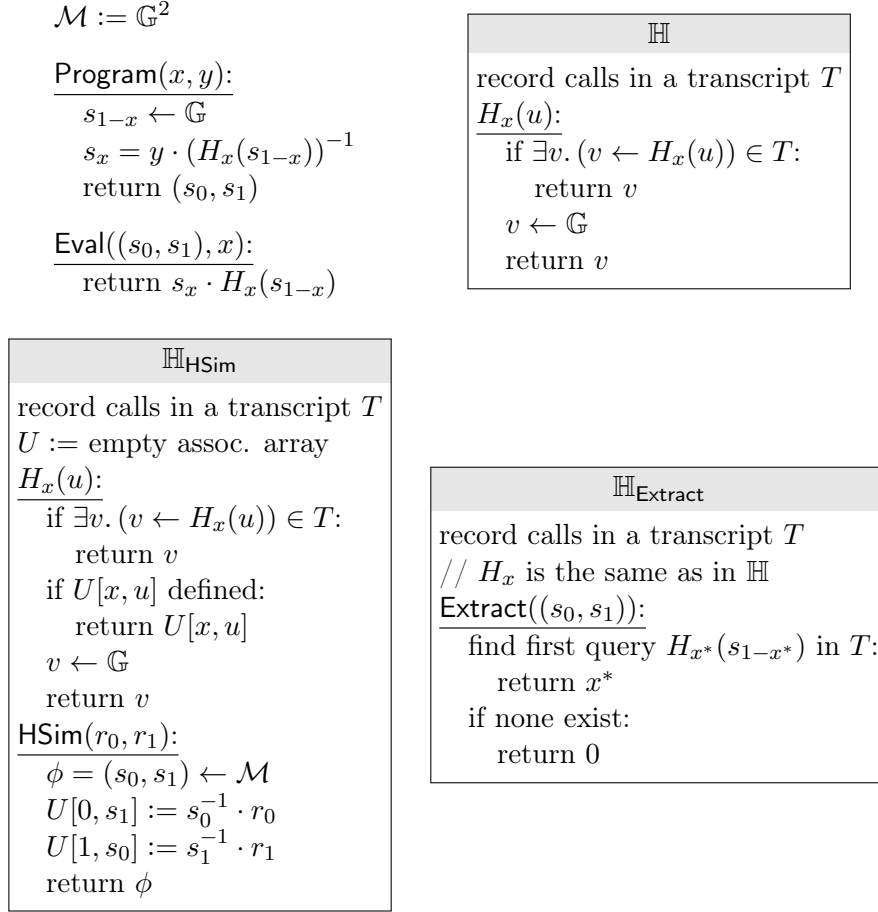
$\mathcal{M} := \mathbb{G}^2$

$\mathsf{Program}(x, y)$:
$s_{1-x} \leftarrow \mathbb{G}$
$s_x = y \cdot (H_x(s_{1-x}))^{-1}$
return $(s_0, s_1)$

$\mathsf{Eval}((s_0, s_1), x)$:
return $s_x \cdot H_x(s_{1-x})$

$\mathbb{H}$

record calls in a transcript $T$
$H_x(u)$:
if $\exists v. (v \leftarrow H_x(u)) \in T$:
return $v$
$v \leftarrow \mathbb{G}$
return $v$

$\mathbb{H}_{\mathsf{HSim}}$

record calls in a transcript $T$
$U :=$ empty assoc. array
$H_x(u)$:
if $\exists v. (v \leftarrow H_x(u)) \in T$:
return $v$
if $U[x, u]$ defined:
return $U[x, u]$
$v \leftarrow \mathbb{G}$
return $v$
$\mathsf{HSim}(r_0, r_1)$:
$\phi = (s_0, s_1) \leftarrow \mathcal{M}$
$U[0, s_1] := s_0^{-1} \cdot r_0$
$U[1, s_0] := s_1^{-1} \cdot r_1$
return $\phi$

$\mathbb{H}_{\mathsf{Extract}}$

record calls in a transcript $T$
// $H_x$ is the same as in $\mathbb{H}$
$\mathsf{Extract}((s_0, s_1))$:
find first query $H_{x^*}(s_{1-x^*})$ in $T$:
return $x^*$
if none exist:
return 0